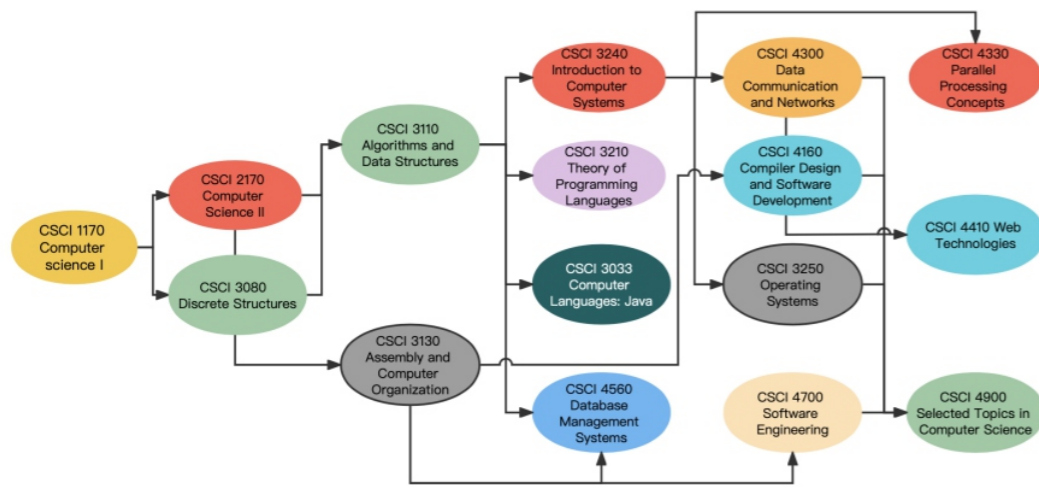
CSCI 1170 Computer science I

CSCI 2170 Computer Science II

CSCI 3080 Discrete Structures

CSCI 3110 Algorithms and Data Structures

CSCI 3130 Assembly and Computer Organization

CSCI 3240 Introduction to Computer Systems

CSCI 3210 Theory of Programming Languages

CSCI 3033 Computer Languages: Java

CSCI 4560 Database Management Systems

CSCI 4300 Data Communication and Networks

CSCI 4160 Compiler Design and Software Development

CSCI 3250 Operating Systems

CSCI 4700 Software Engineering

CSCI 4330 Parallel Processing Concepts

CSCI 4410 Web Technologies

CSCI 4900 Selected Topics in Computer Science